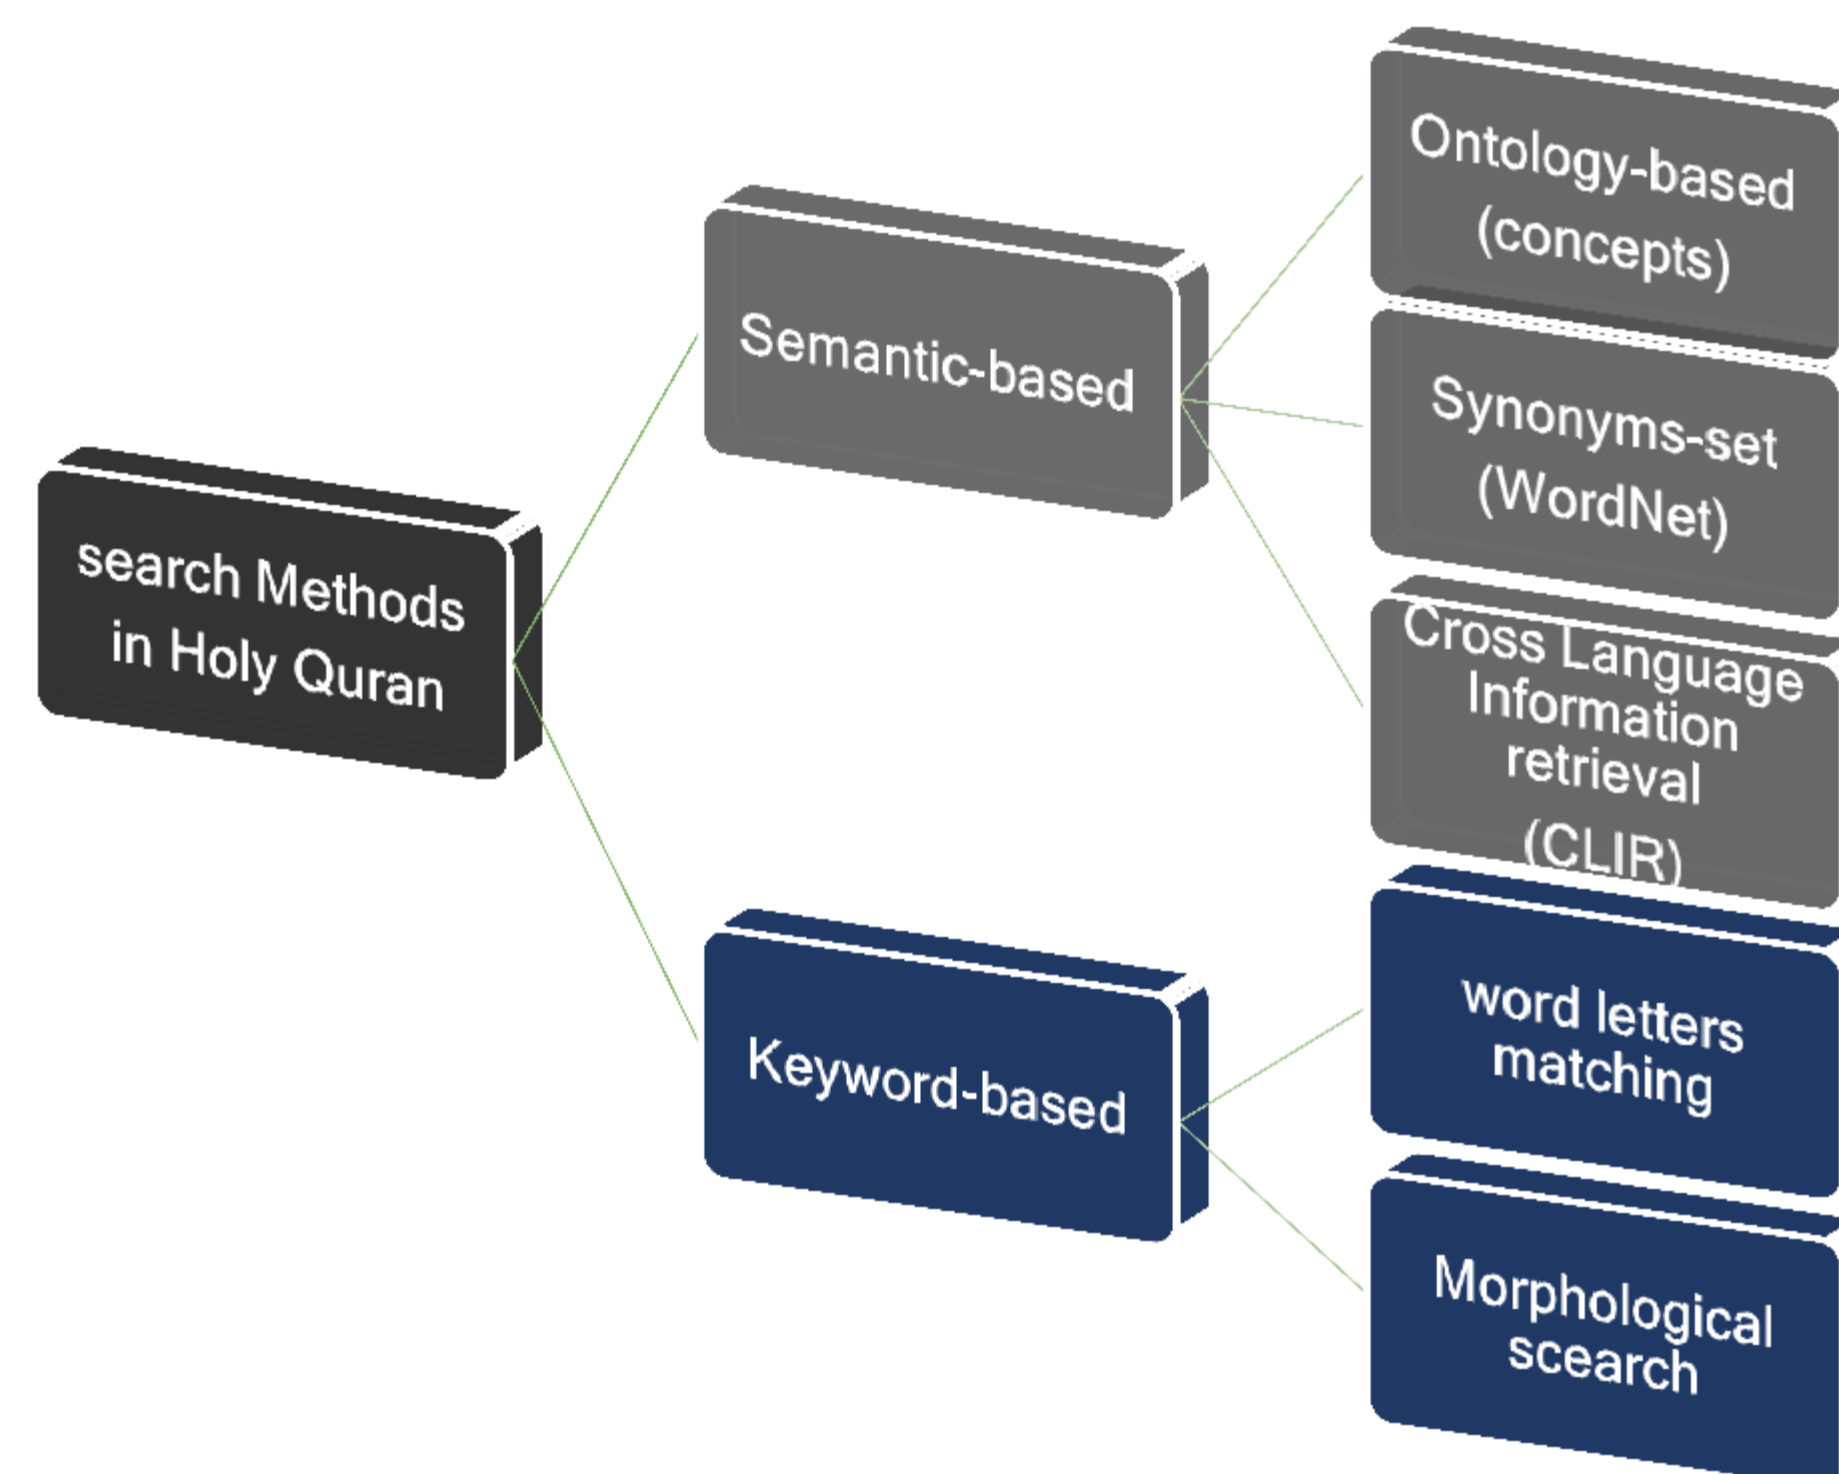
search Methods in Holy Quran

Semantic-based

Ontology-based (concepts)

Synonyms-set (WordNet)

Cross Language Information retrieval (CLIR)

Keyword-based

word letters matching

Morphological search